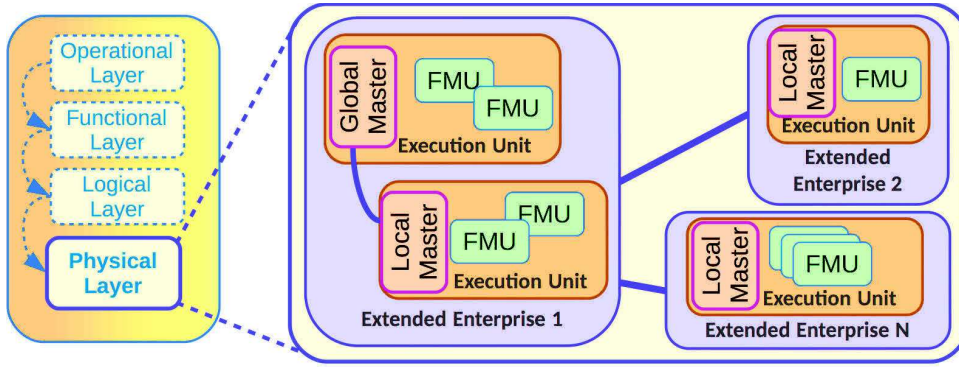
Operational Layer

Functional Layer

Logical Layer

Physical Layer

Global Master

FMU

FMU

Execution Unit

Local Master

FMU

FMU

Execution Unit

Extended Enterprise 1

Local Master

FMU

Execution Unit

Extended Enterprise 2

Local Master

FMU

Execution Unit

Extended Enterprise N